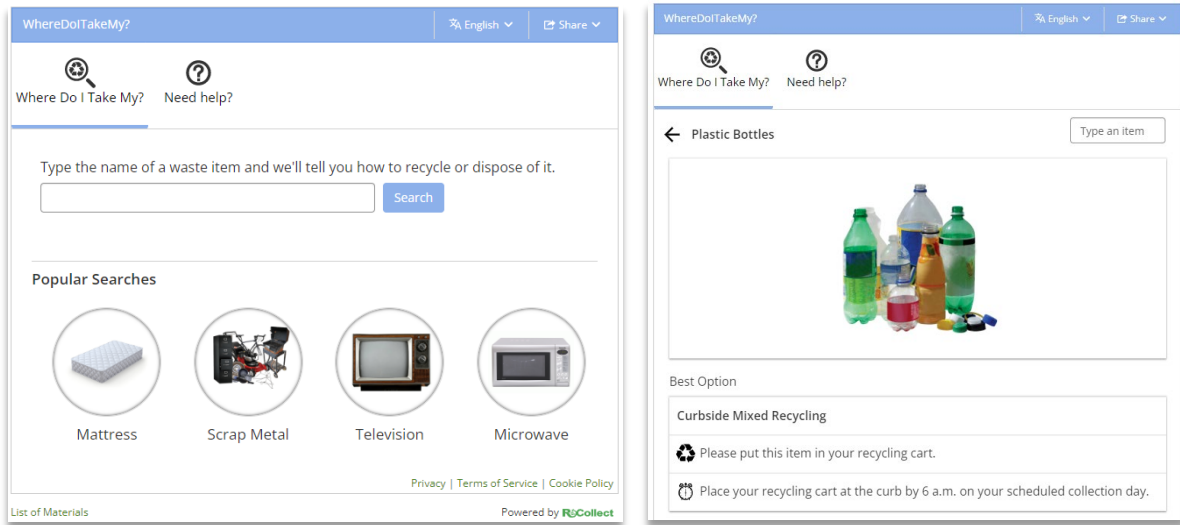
WhereDoITakeMy?
English
Share

Where Do I Take My?
Need help?

Type the name of a waste item and we'll tell you how to recycle or dispose of it.

Search

Popular Searches

Mattress
Scrap Metal
Television
Microwave

Privacy | Terms of Service | Cookie Policy

List of Materials

Powered by ReCollect

WhereDoITakeMy?
English
Share

Where Do I Take My?
Need help?

Plastic Bottles

Type an item

Best Option

Curbside Mixed Recycling

Please put this item in your recycling cart.

Place your recycling cart at the curb by 6 a.m. on your scheduled collection day.